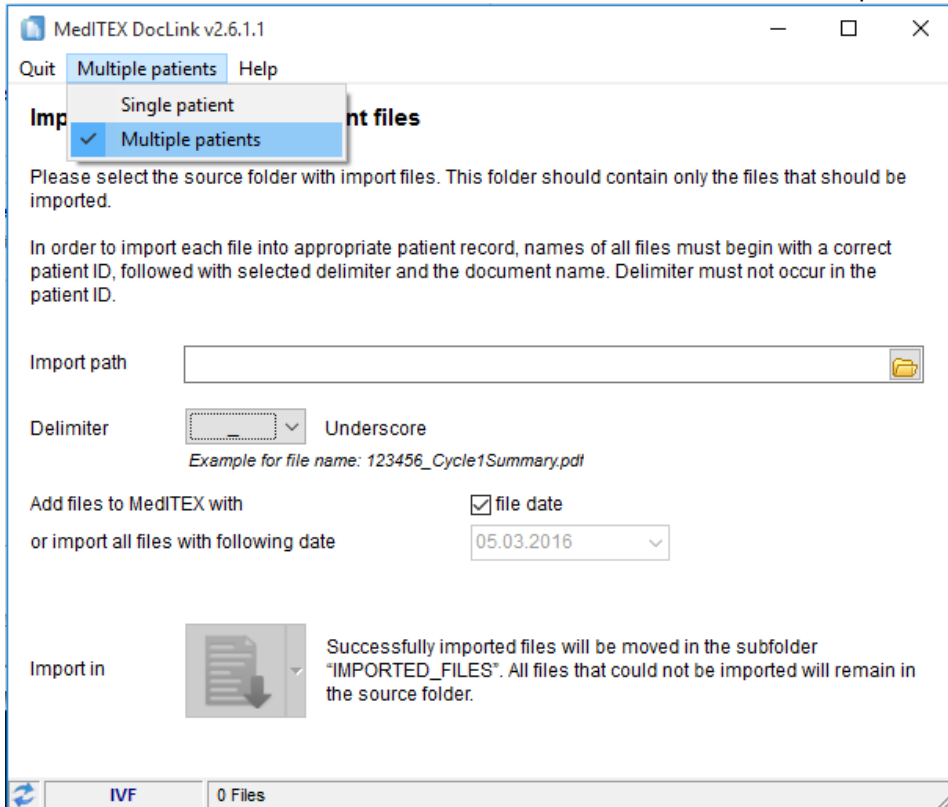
MedITEX DocLink v2.6.1.1

Quit Multiple patients Help

Single patient
Multiple patients

Imp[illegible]nt files

Please select the source folder with import files. This folder should contain only the files that should be imported.

In order to import each file into appropriate patient record, names of all files must begin with a correct patient ID, followed with selected delimiter and the document name. Delimiter must not occur in the patient ID.

Import path

Delimiter _ Underscore

Example for file name: 123456_Cycle1Summary.pdf

Add files to MedITEX with file date

or import all files with following date 05.03.2016

Import in

Successfully imported files will be moved in the subfolder "IMPORTED_FILES". All files that could not be imported will remain in the source folder.

IVF 0 Files